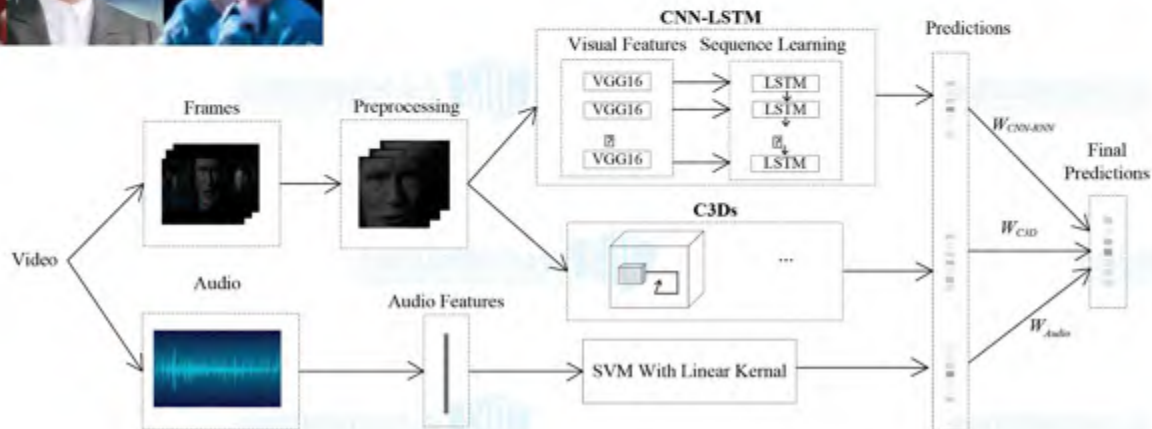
CNN-LSTM

Visual Features

Sequence Learning

VGG16

VGG16

VGG16

LSTM

LSTM

LSTM

Predictions

$W_{CNN\text{-}RNN}$

Final Predictions

Frames

Preprocessing

C3Ds

...

$W_{C3D}$

Video

Audio

Audio Features

$W_{Audio}$

SVM With Linear Kernal